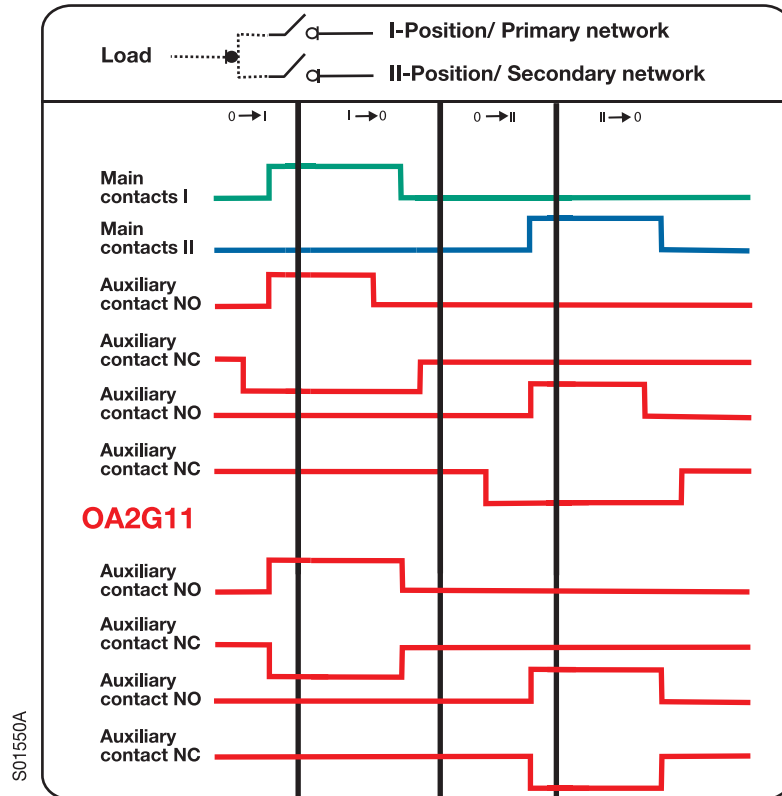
Load

I-Position/ Primary network

II-Position/ Secondary network

0 → I

I → 0

0 → II

II → 0

Main contacts I

Main contacts II

Auxiliary contact NO

Auxiliary contact NC

Auxiliary contact NO

Auxiliary contact NC

OA2G11

Auxiliary contact NO

Auxiliary contact NC

Auxiliary contact NO

Auxiliary contact NC

S01550A